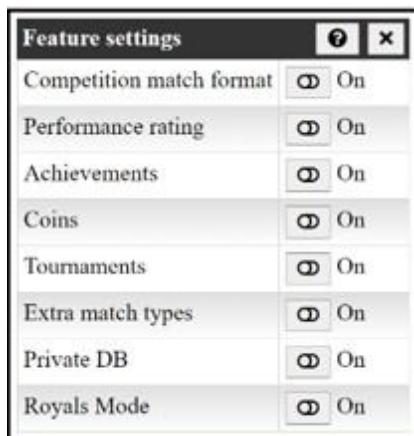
Feature settings ❓ ×

| | |
|---|---|
| Competition match format | On |
| Performance rating | On |
| Achievements | On |
| Coins | On |
| Tournaments | On |
| Extra match types | On |
| Private DB | On |
| Royals Mode | On |